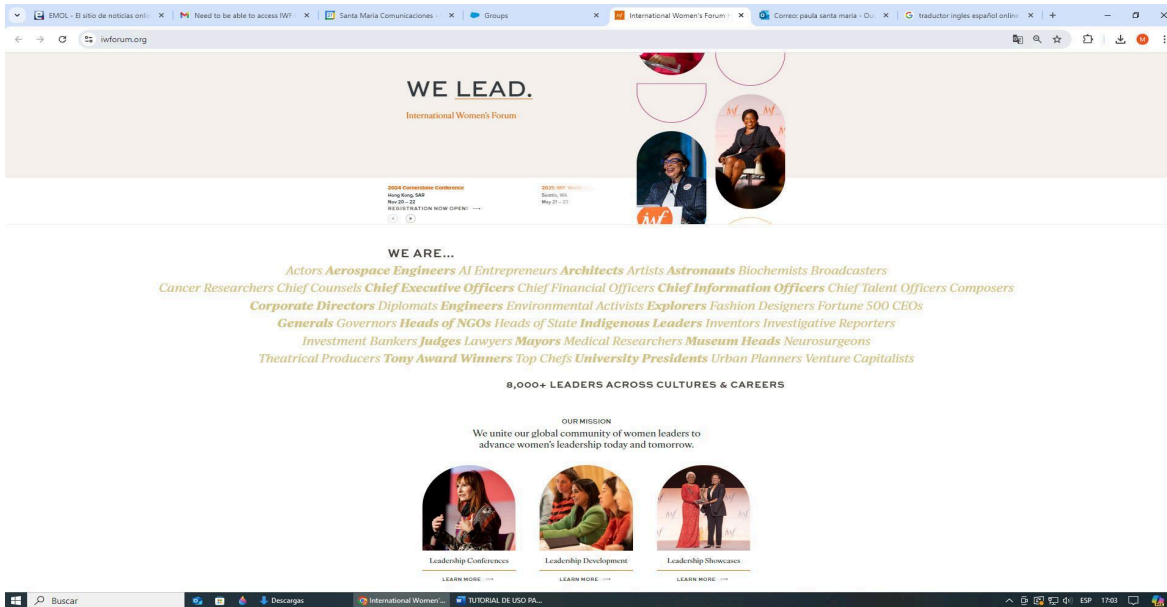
EMOL - El sitio de noticias onli ×
Need to be able to access IWF ×
Santa Maria Comunicaciones ×
Groups ×
International Women's Forum ×
Correo: paula santa maria - Ou ×
traductor ingles español online ×
+

iwforum.org

WE LEAD.
International Women's Forum

2024 Cornerstone Conference
Hong Kong, SAR
Nov 20 – 22
REGISTRATION NOW OPEN! ⟶

2025 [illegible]
Seattle, WA
May 21 – 23

WE ARE...
Actors Aerospace Engineers AI Entrepreneurs Architects Artists Astronauts Biochemists Broadcasters Cancer Researchers Chief Counsels Chief Executive Officers Chief Financial Officers Chief Information Officers Chief Talent Officers Composers Corporate Directors Diplomats Engineers Environmental Activists Explorers Fashion Designers Fortune 500 CEOs Generals Governors Heads of NGOs Heads of State Indigenous Leaders Inventors Investigative Reporters Investment Bankers Judges Lawyers Mayors Medical Researchers Museum Heads Neurosurgeons Theatrical Producers Tony Award Winners Top Chefs University Presidents Urban Planners Venture Capitalists

8,000+ LEADERS ACROSS CULTURES & CAREERS

OUR MISSION
We unite our global community of women leaders to advance women's leadership today and tomorrow.

Leadership Conferences
LEARN MORE ⟶

Leadership Development
LEARN MORE ⟶

Leadership Showcases
LEARN MORE ⟶

Buscar
Descargas
International Women'...
TUTORIAL DE USO PA...
ESP 17:03